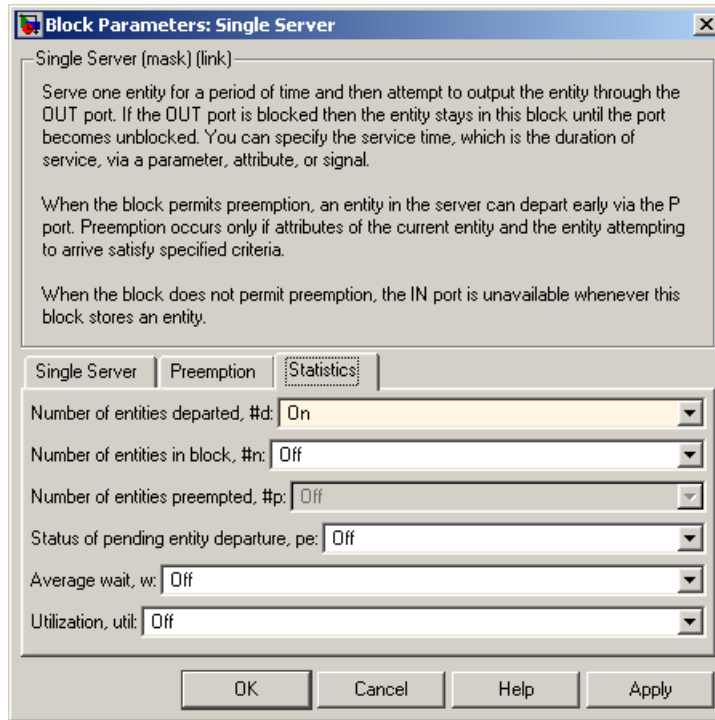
Block Parameters: Single Server

Single Server (mask) (link)

Serve one entity for a period of time and then attempt to output the entity through the OUT port. If the OUT port is blocked then the entity stays in this block until the port becomes unblocked. You can specify the service time, which is the duration of service, via a parameter, attribute, or signal.

When the block permits preemption, an entity in the server can depart early via the P port. Preemption occurs only if attributes of the current entity and the entity attempting to arrive satisfy specified criteria.

When the block does not permit preemption, the IN port is unavailable whenever this block stores an entity.

Single Server | Preemption | Statistics

Number of entities departed, #d: On

Number of entities in block, #n: Off

Number of entities preempted, #p: Off

Status of pending entity departure, pe: Off

Average wait, w: Off

Utilization, util: Off

OK | Cancel | Help | Apply